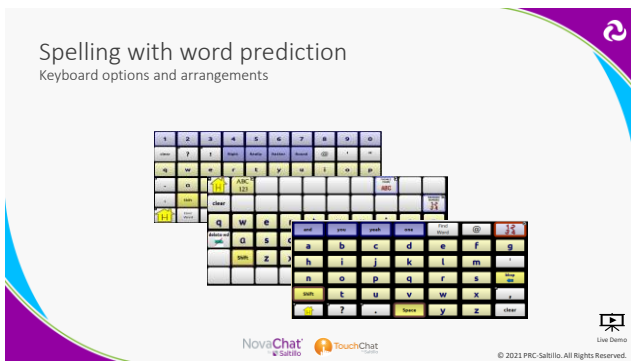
Spelling with word prediction
Keyboard options and arrangements

| 1 | 2 | 3 | 4 | 5 | 6 | 7 | 8 | 9 | 0 |
|---|---|---|---|---|---|---|---|---|---|
| clear | ? | ! | Begin | Nearby | Section | Sound | @ | ' | " |
| q | w | e | r | t | y | u | i | o | p |

ABC 123
clear

| and | you | yeah | see | Find Word | @ | |
|---|---|---|---|---|---|---|
| a | b | c | d | e | f | g |
| h | i | j | k | l | m | ! |
| n | o | p | q | r | s | |
| Shift | t | u | v | w | x | y |
| | ? | . | | Space | z | clear |

NovaChat Saltillo
TouchChat

Live Demo

© 2021 PRC-Saltillo. All Rights Reserved.